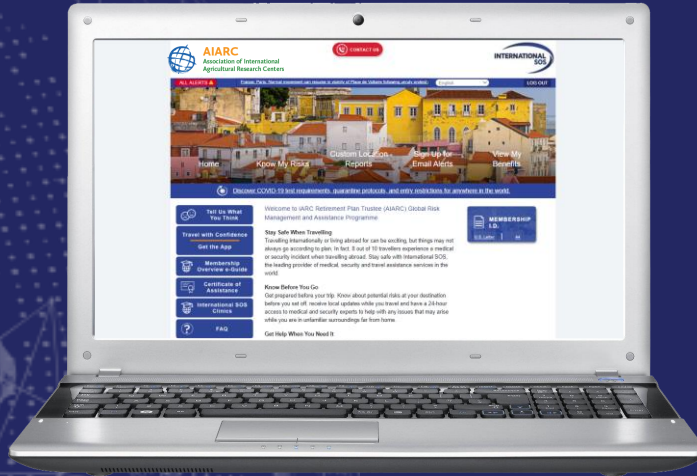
AIARC
Association of International Agricultural Research Centers

CONTACT US

INTERNATIONAL SOS

ALL ALERTS

France, Paris: Normal movement can resume in vicinity of Place de Voltaire following unrest; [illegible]

English

LOG OUT

Home

Know My Risks

Custom Location Reports

Sign Up for Email Alerts

View My Benefits

Discover COVID-19 test requirements, quarantine protocols, and entry restrictions for anywhere in the world.

Tell Us What You Think

Travel with Confidence
Get the App

Membership Overview e-Guide

Certificate of Assistance

International SOS Clinics

FAQ

Welcome to IARC Retirement Plan Trustee (AIARC) Global Risk Management and Assistance Programme

Stay Safe When Travelling
Travelling internationally or living abroad for can be exciting, but things may not always go according to plan. In fact, 8 out of 10 travellers experience a medical or security incident when travelling abroad. Stay safe with International SOS, the leading provider of medical, security and travel assistance services in the world.

Know Before You Go
Get prepared before your trip. Know about potential risks at your destination before you set off; receive local updates while you travel and have a 24-hour access to medical and security experts to help with any issues that may arise while you are in unfamiliar surroundings far from home.

Get Help When You Need It

MEMBERSHIP I.D.

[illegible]

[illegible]